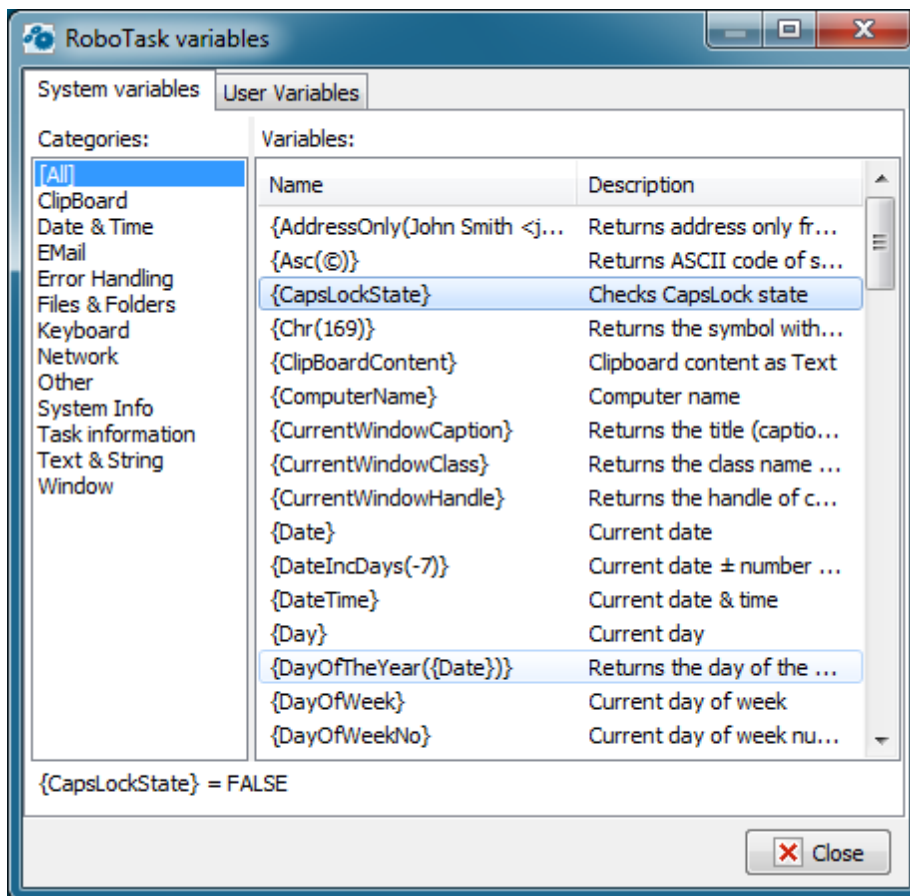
RoboTask variables

System variables | User Variables

Categories:
[All]
ClipBoard
Date & Time
EMail
Error Handling
Files & Folders
Keyboard
Network
Other
System Info
Task information
Text & String
Window

Variables:

| Name | Description |
|---|---|
| {AddressOnly(John Smith <j... | Returns address only fr... |
| {Asc(©)} | Returns ASCII code of s... |
| {CapsLockState} | Checks CapsLock state |
| {Chr(169)} | Returns the symbol with... |
| {ClipBoardContent} | Clipboard content as Text |
| {ComputerName} | Computer name |
| {CurrentWindowCaption} | Returns the title (captio... |
| {CurrentWindowClass} | Returns the class name ... |
| {CurrentWindowHandle} | Returns the handle of c... |
| {Date} | Current date |
| {DateIncDays(-7)} | Current date ± number ... |
| {DateTime} | Current date & time |
| {Day} | Current day |
| {DayOfTheYear({Date})} | Returns the day of the ... |
| {DayOfWeek} | Current day of week |
| {DayOfWeekNo} | Current day of week nu... |

{CapsLockState} = FALSE

Close